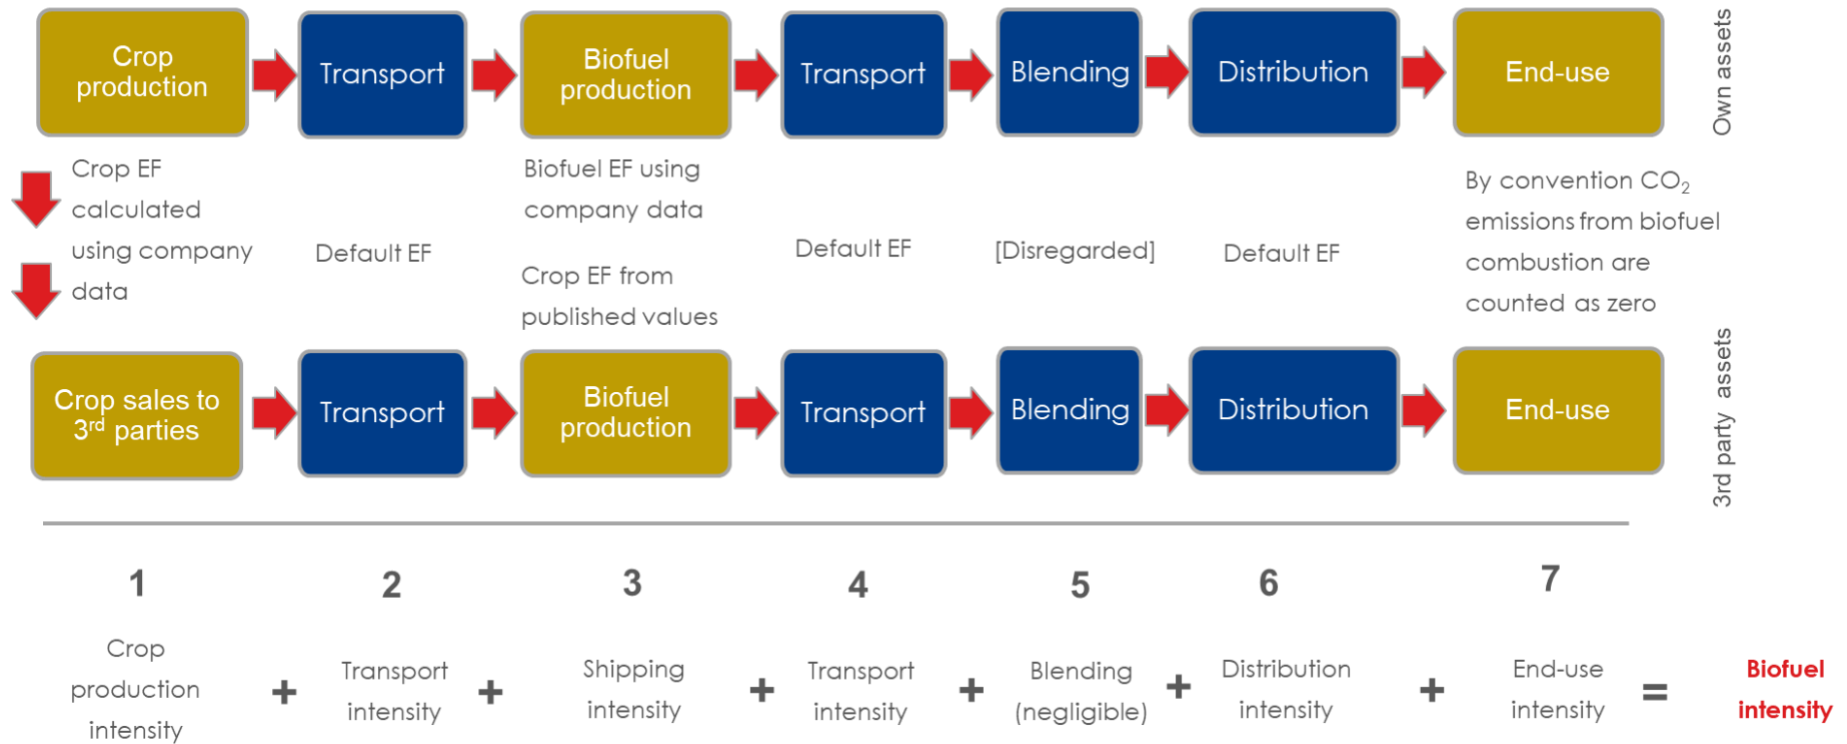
Crop production

Transport

Biofuel production

Transport

Blending

Distribution

End-use

Own assets

Crop EF calculated using company data

Default EF

Biofuel EF using company data

Crop EF from published values

Default EF

[Disregarded]

Default EF

By convention $CO_2$ emissions from biofuel combustion are counted as zero

Crop sales to 3$^{rd}$ parties

Transport

Biofuel production

Transport

Blending

Distribution

End-use

3rd party assets

1

2

3

4

5

6

7

Crop production intensity + Transport intensity + Shipping intensity + Transport intensity + Blending (negligible) + Distribution intensity + End-use intensity = Biofuel intensity